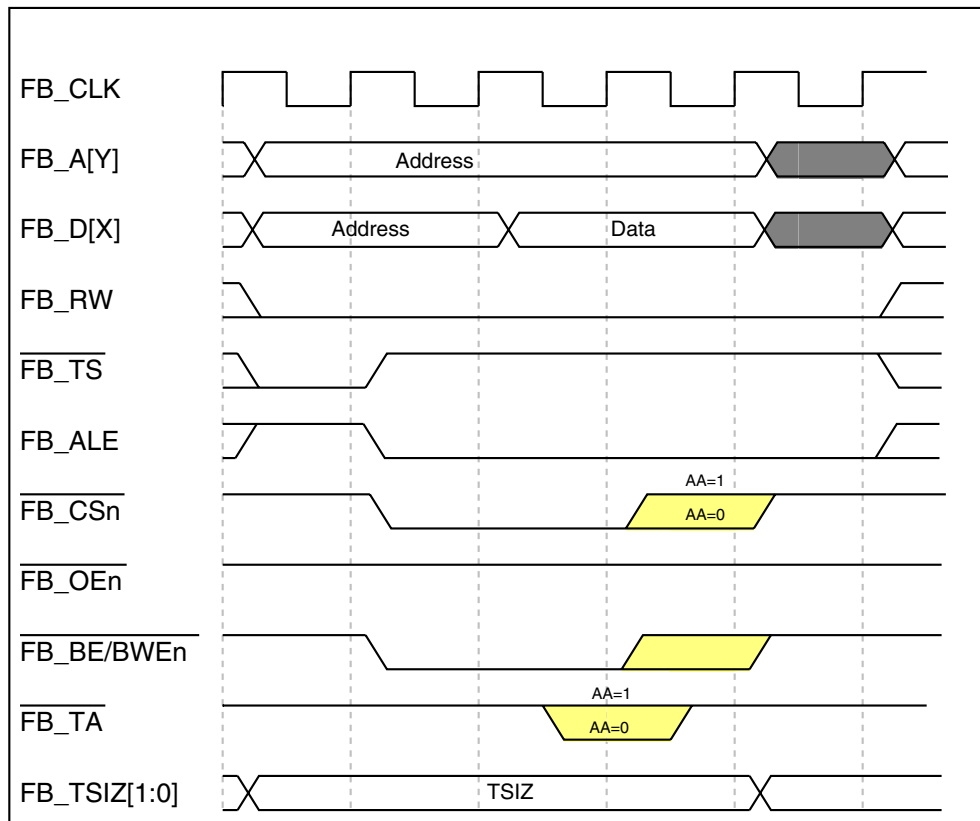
FB_CLK

FB_A[Y]
Address

FB_D[X]
Address
Data

FB_RW

$\overline{\text{FB\_TS}}$

FB_ALE

$\overline{\text{FB\_CSn}}$
AA=1
AA=0

$\overline{\text{FB\_OEn}}$

$\overline{\text{FB\_BE/BWEn}}$

$\overline{\text{FB\_TA}}$
AA=1
AA=0

FB_TSIZ[1:0]
TSIZ